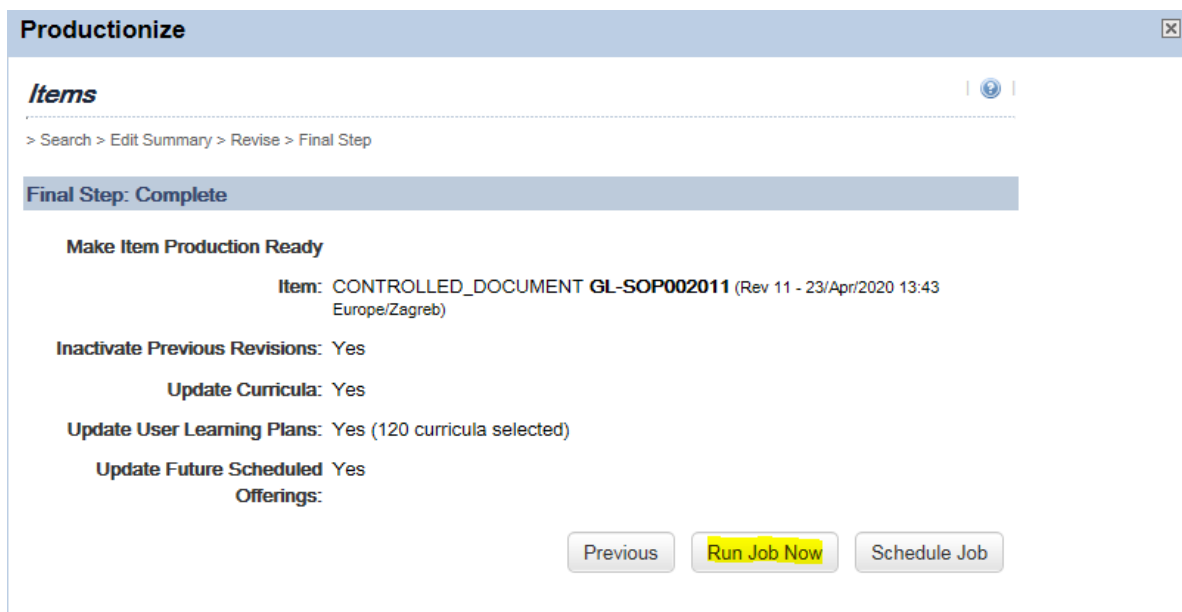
Productionize

Items

> Search > Edit Summary > Revise > Final Step

Final Step: Complete

Make Item Production Ready

Item: CONTROLLED_DOCUMENT GL-SOP002011 (Rev 11 - 23/Apr/2020 13:43 Europe/Zagreb)

Inactivate Previous Revisions: Yes

Update Curricula: Yes

Update User Learning Plans: Yes (120 curricula selected)

Update Future Scheduled Offerings: Yes

Previous | Run Job Now | Schedule Job